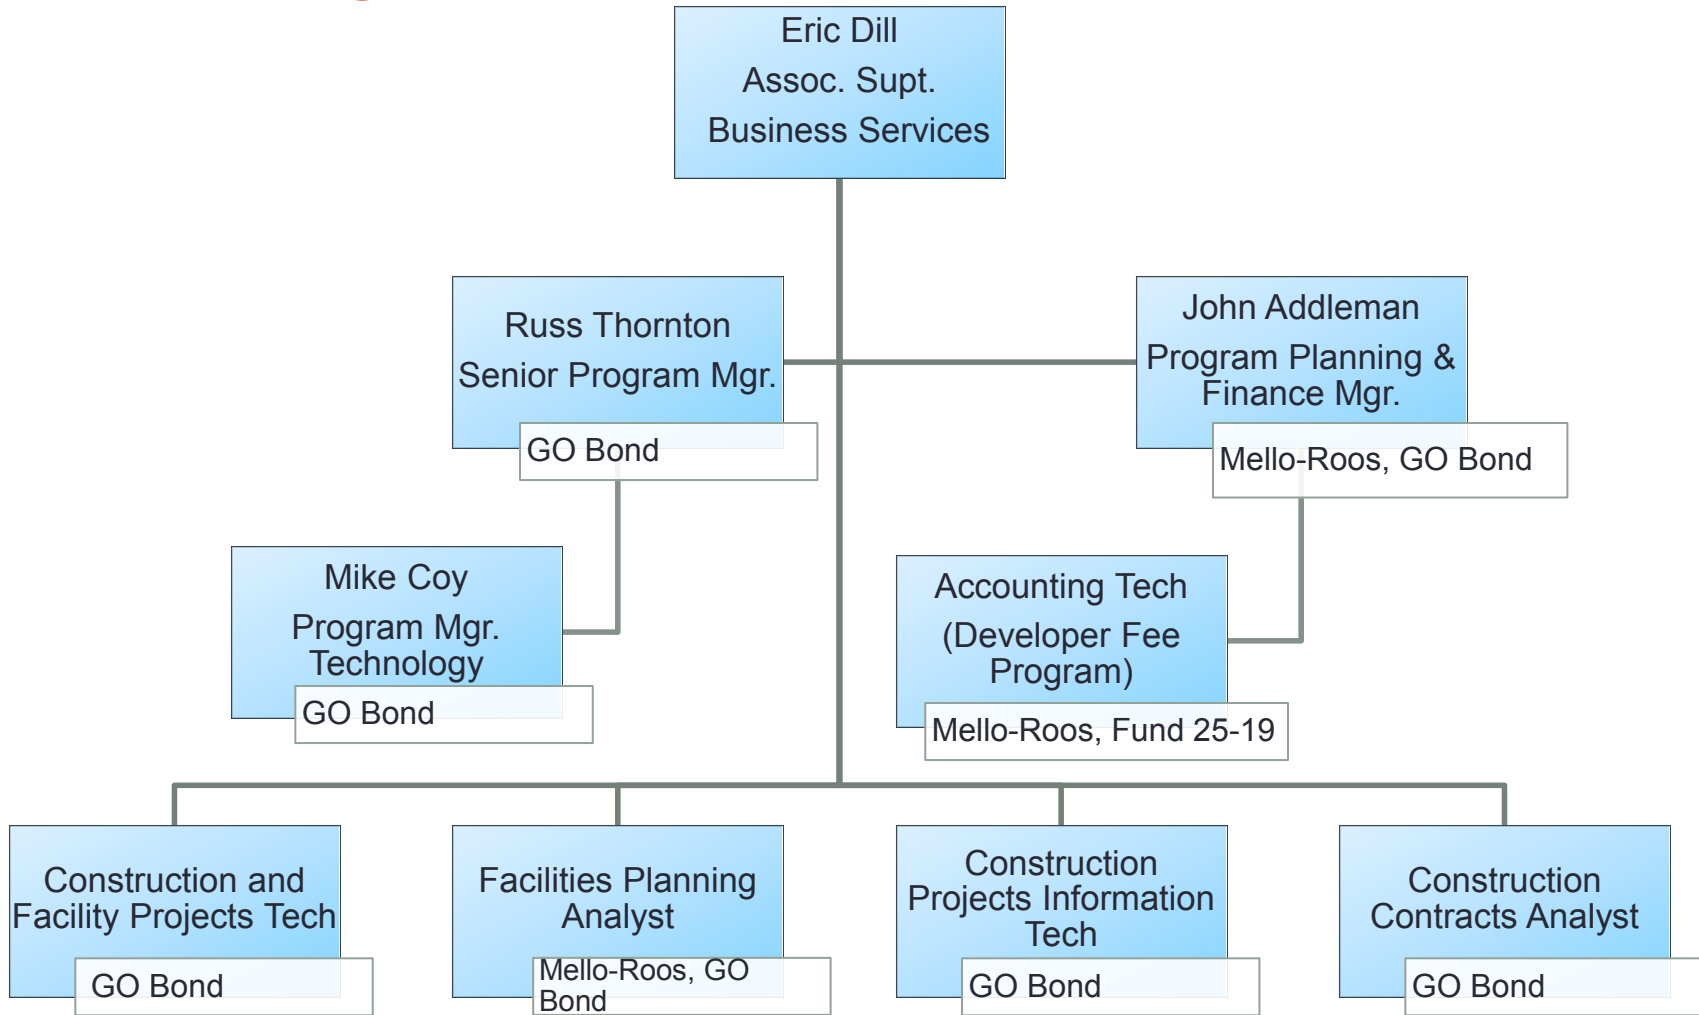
Eric Dill
Assoc. Supt.
Business Services

Russ Thornton
Senior Program Mgr.
GO Bond

John Addleman
Program Planning & Finance Mgr.
Mello-Roos, GO Bond

Mike Coy
Program Mgr. Technology
GO Bond

Accounting Tech (Developer Fee Program)
Mello-Roos, Fund 25-19

Construction and Facility Projects Tech
GO Bond

Facilities Planning Analyst
Mello-Roos, GO Bond

Construction Projects Information Tech
GO Bond

Construction Contracts Analyst
GO Bond